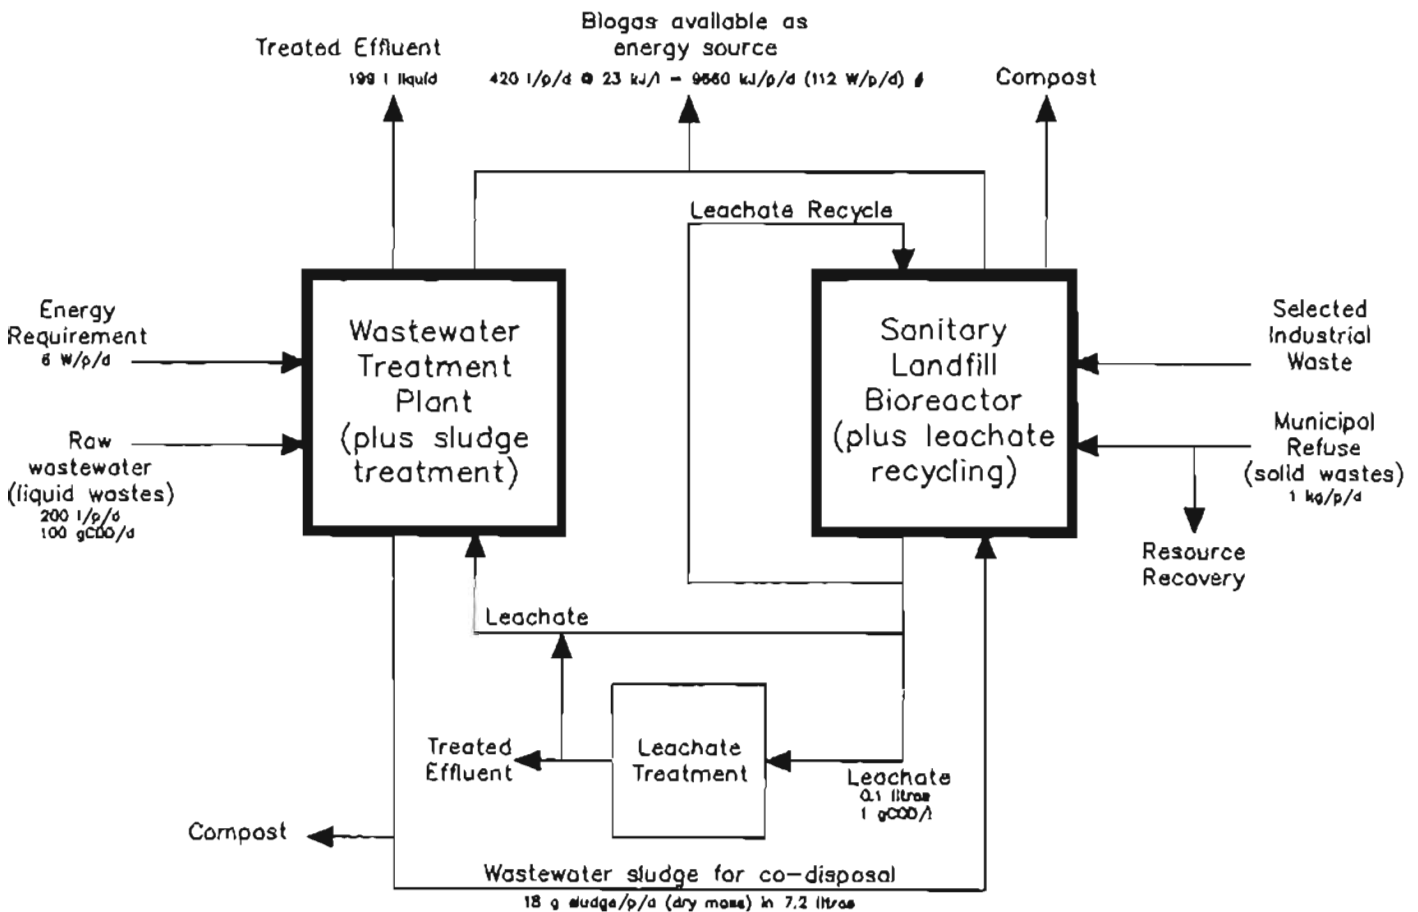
Treated Effluent
199 l liquid

Biogas available as energy source
420 l/p/d @ 23 kJ/l = 9660 kJ/p/d (112 W/p/d) ∮

Compost

Leachate Recycle

Energy Requirement
6 W/p/d

Raw wastewater (liquid wastes)
200 l/p/d
100 gCOD/d

Wastewater Treatment Plant (plus sludge treatment)

Sanitary Landfill Bioreactor (plus leachate recycling)

Selected Industrial Waste

Municipal Refuse (solid wastes)
1 kg/p/d

Resource Recovery

Leachate

Treated Effluent

Leachate Treatment

Leachate
0.1 litres
1 gCOD/l

Compost

Wastewater sludge for co-disposal
18 g sludge/p/d (dry mass) in 7.2 litres